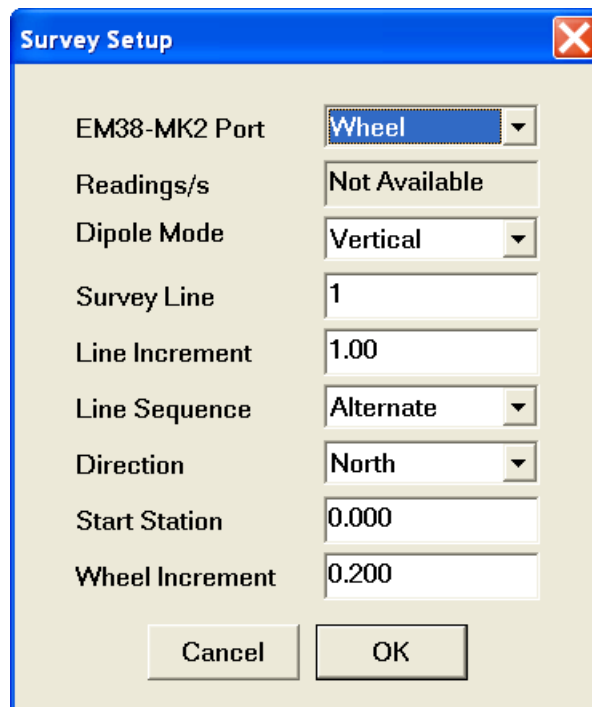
Survey Setup

EM38-MK2 Port Wheel

Readings/s Not Available

Dipole Mode Vertical

Survey Line 1

Line Increment 1.00

Line Sequence Alternate

Direction North

Start Station 0.000

Wheel Increment 0.200

Cancel OK